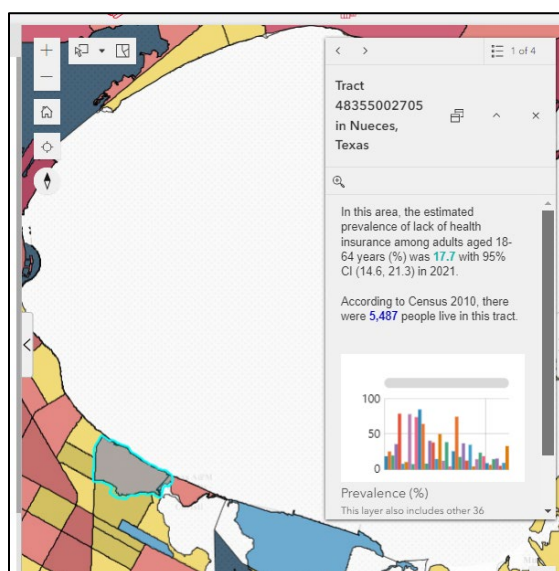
+
—
1 of 4
Tract 48355002705 in Nueces, Texas
In this area, the estimated prevalence of lack of health insurance among adults aged 18-64 years (%) was 17.7 with 95% CI (14.6, 21.3) in 2021.

According to Census 2010, there were 5,487 people live in this tract.

100
50
0
Prevalence (%)
This layer also includes other 36